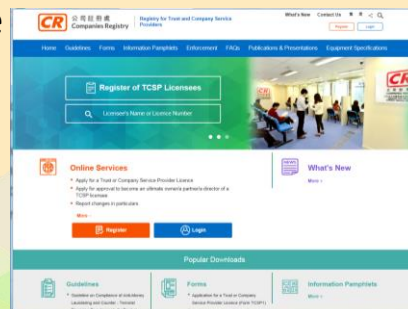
CR 公司註冊處 Companies Registry | Registry for Trust and Company Service Providers

What's New Contact Us

Register Login

Home Guidelines Forms Information Pamphlets Enforcement FAQs Publications & Presentations Equipment Specifications

Register of TCSP Licensees

Licensee's Name or Licence Number

CR

Online Services

• Apply for a Trust or Company Service Provider Licence
• Apply for approval to become an ultimate owner/a partner/a director of a TCSP licensee
• Report changes in particulars

More ›

Register

Login

What's New

More ›

Popular Downloads

Guidelines

• Guideline on Compliance of Anti-Money Laundering and Counter - Terrorist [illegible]

Forms

• Application for a Trust or Company Service Provider Licence (Form TCSP1)

Information Pamphlets

More ›